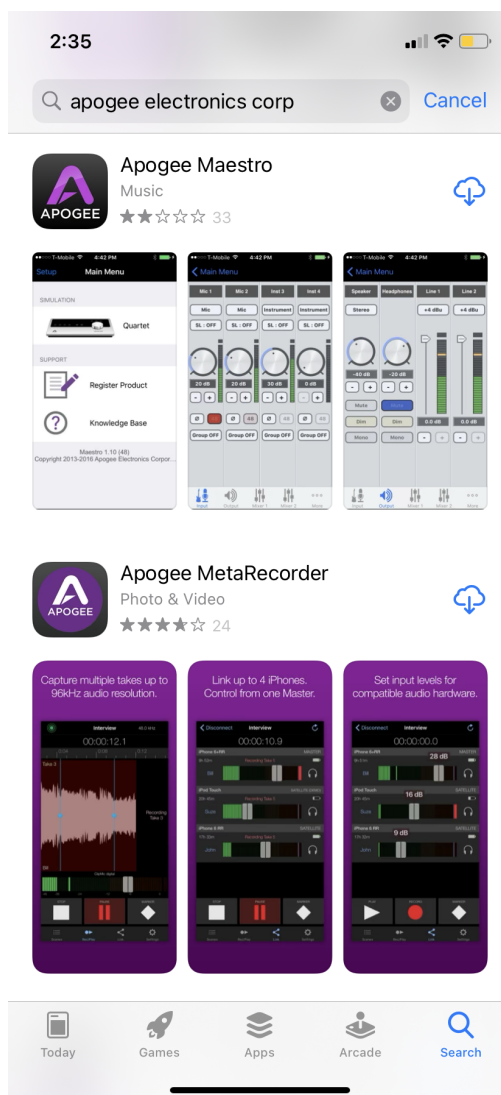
2:35

apogee electronics corp

Cancel

APOGEE

Apogee Maestro

Music

33

T-Mobile 4:42 PM

Setup Main Menu

SIMULATION

Quartet

SUPPORT

Register Product

Knowledge Base

Maestro 1.10 (48)
Copyright 2013-2016 Apogee Electronics Corpor...

T-Mobile 4:42 PM

Main Menu

Mic 1 Mic 2 Inst 3 Inst 4

Mic Mic Instrument Instrument

SL : OFF SL : OFF SL : OFF SL : OFF

20 dB 20 dB 20 dB 20 dB

48 48 48 48

Group OFF Group OFF Group OFF Group OFF

Input Output Mixer 1 Mixer 2 More

T-Mobile 4:42 PM

Main Menu

Speaker Headphones Line 1 Line 2

Stereo +4 dBu +4 dBu

-40 dB -20 dB

Mute Mute

Dim Dim

Mono Mono

0.0 dB 0.0 dB

Input Output Mixer 1 Mixer 2 More

APOGEE

Apogee MetaRecorder

Photo & Video

24

Capture multiple takes up to 96kHz audio resolution.

Interview

00:00:12.1

Take 3

Recording Take 3

Link up to 4 iPhones. Control from one Master.

Disconnect Interview

00:00:10.9

iPhone 6s/6S MASTER

Recording Take 1

iPod Touch SATELLITE

Recording Take 1

iPhone 6 HH SATELLITE

Recording Take 1

Set input levels for compatible audio hardware.

Disconnect Interview

00:00:00.0

iPhone 6s/6S MASTER

28 dB

iPod Touch SATELLITE

16 dB

iPhone 6 HH SATELLITE

9 dB

Today

Games

Apps

Arcade

Search